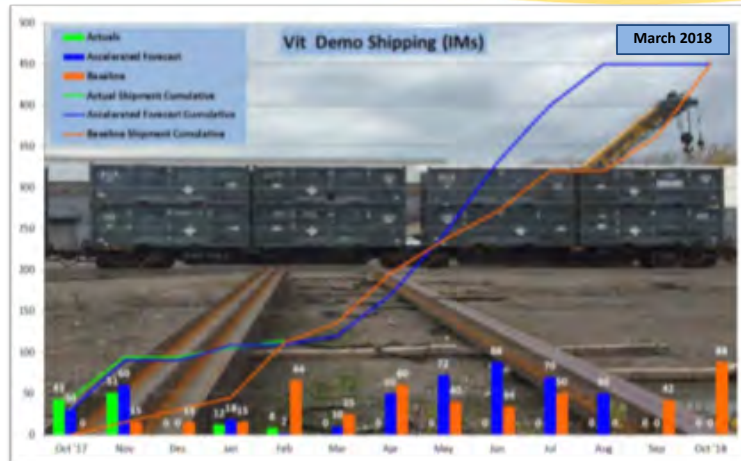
Vit Demo Shipping (IMs)

March 2018

Actuals
Accelerated Forecast
Baseline
Actual Shipment Cumulative
Accelerated Forecast Cumulative
Baseline Shipment Cumulative

500
450
400
350
300
250
200
150
100
50
0

41 30 0
51 60 15
0 0 15
12 18 15
8 0 64
0 10 25
0 50 60
0 72 40
0 88 34
0 70 50
0 50 0
0 0 42
0 0 88

Oct '17
Nov
Dec
Jan
Feb
Mar
Apr
May
Jun
Jul
Aug
Sep
Oct '18